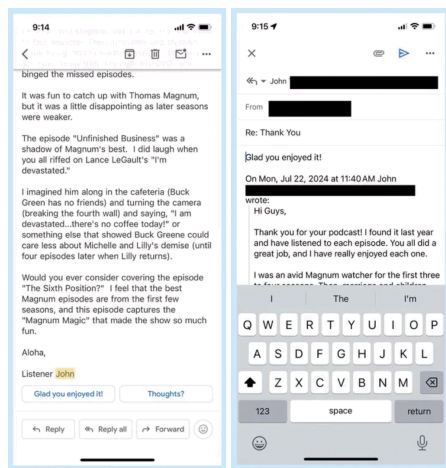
9:14

binged the missed episodes.

It was fun to catch up with Thomas Magnum, but it was a little disappointing as later seasons were weaker.

The episode "Unfinished Business" was a shadow of Magnum's best. I did laugh when you all riffed on Lance LeGault's "I'm devastated."

I imagined him along in the cafeteria (Buck Green has no friends) and turning the camera (breaking the fourth wall) and saying, "I am devastated...there's no coffee today!" or something else that showed Buck Greene could care less about Michelle and Lilly's demise (until four episodes later when Lilly returns).

Would you ever consider covering the episode "The Sixth Position?" I feel that the best Magnum episodes are from the first few seasons, and this episode captures the "Magnum Magic" that made the show so much fun.

Aloha,

Listener John

Glad you enjoyed it!

Thoughts?

Reply

Reply all

Forward

9:15

John

From

Re: Thank You

Glad you enjoyed it!

On Mon, Jul 22, 2024 at 11:40 AM John

wrote:

Hi Guys,

Thank you for your podcast! I found it last year and have listened to each episode. You all did a great job, and I have really enjoyed each one.

I was an avid Magnum watcher for the first three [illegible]

I

The

I'm

Q W E R T Y U I O P

A S D F G H J K L

Z X C V B N M

123

space

return